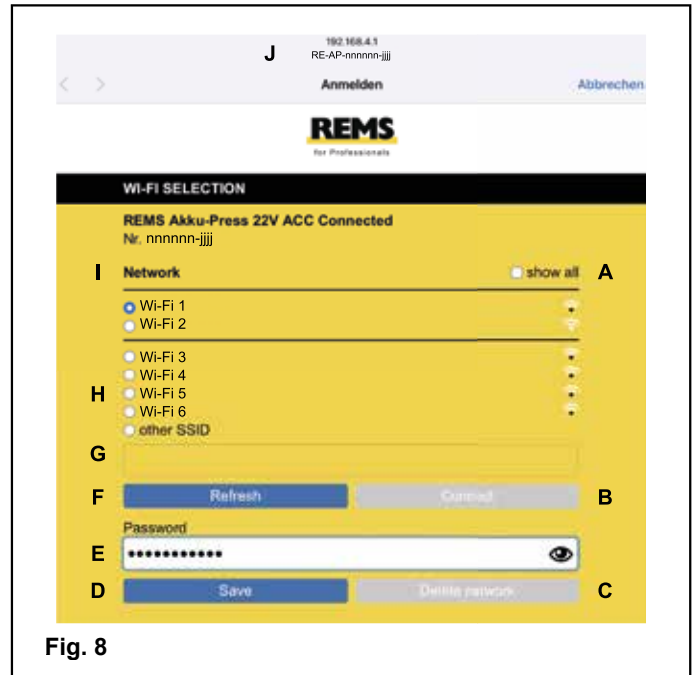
192.168.4.1
J RE-AP-nnnnnn-jjjj

< > Anmelden Abbrechen

REMS
for Professionals

WI-FI SELECTION

REMS Akku-Press 22V ACC Connected
Nr. nnnnnn-jjjj

I Network show all A

Wi-Fi 1
Wi-Fi 2

Wi-Fi 3
Wi-Fi 4
H Wi-Fi 5
Wi-Fi 6
other SSID

G

F Refresh Connect B

Password
E ••••••••••••

D Save Delete network C

Fig. 8